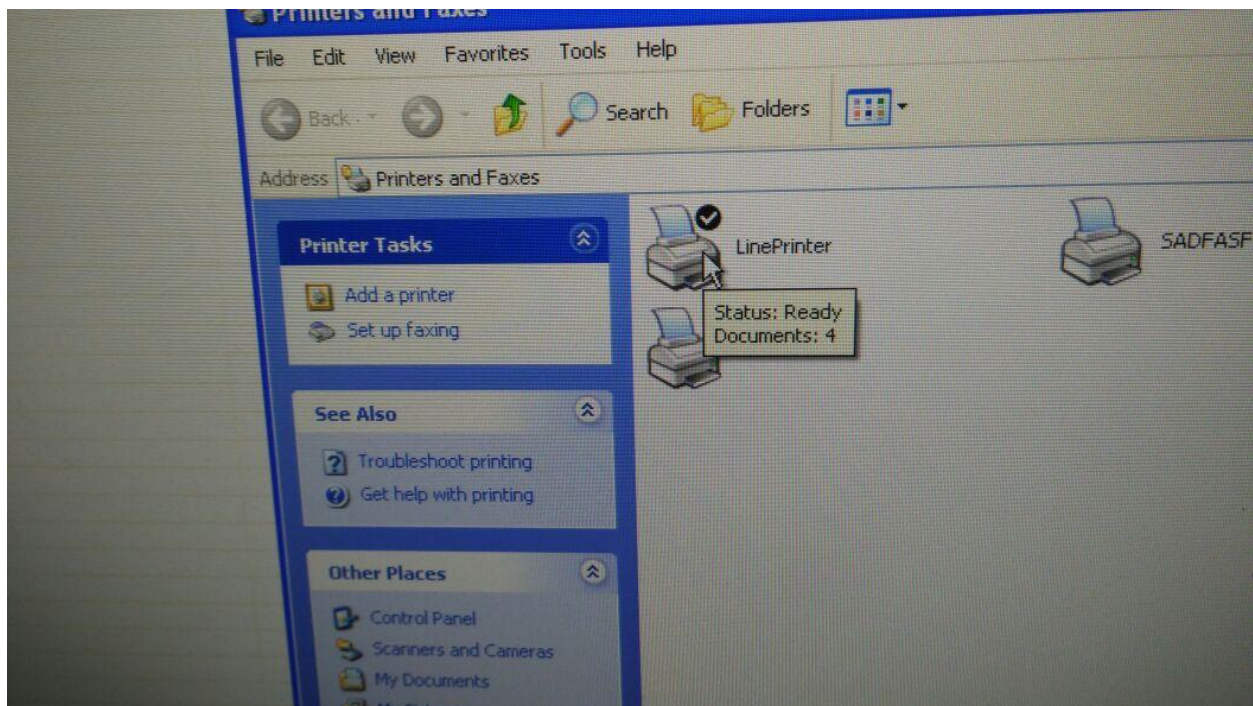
Printers and Faxes

File Edit View Favorites Tools Help

Back Search Folders

Address Printers and Faxes

Printer Tasks

Add a printer
Set up faxing

See Also

Troubleshoot printing
Get help with printing

Other Places

Control Panel
Scanners and Cameras
My Documents

LinePrinter

Status: Ready
Documents: 4

SADFASF